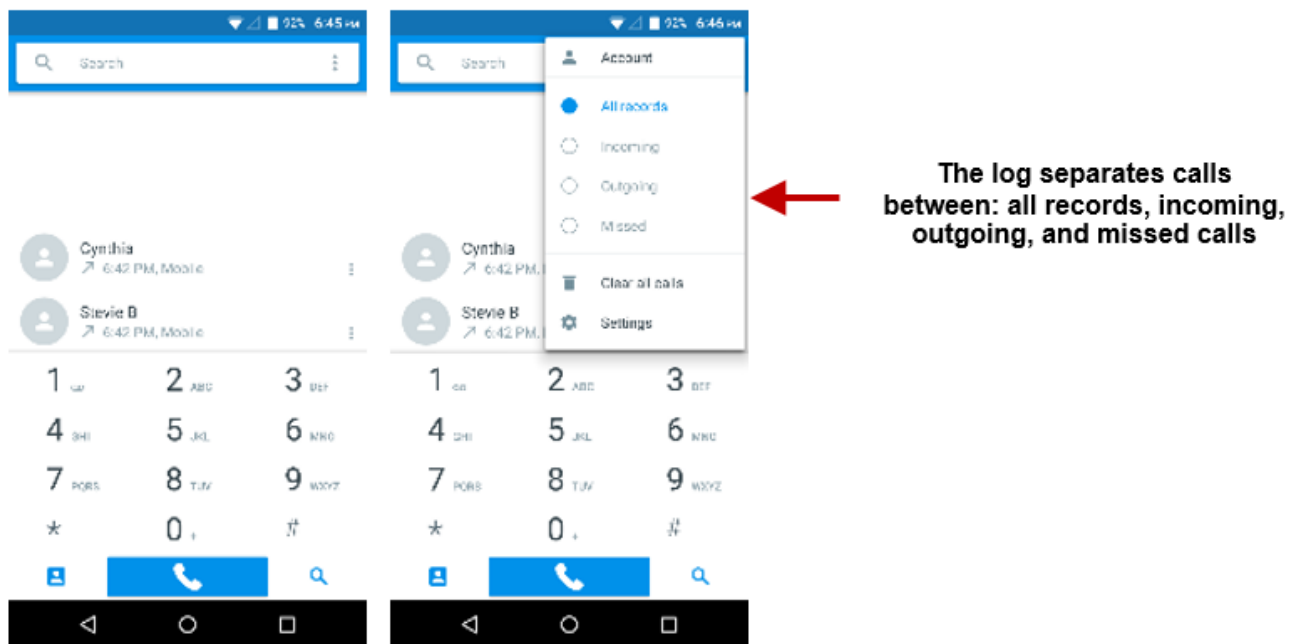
92% 6:45 PM

Search

Cynthia
6:42 PM, Mobile

Stevie B
6:42 PM, Mobile

1 ∞ 2 ABC 3 DEF
4 GHI 5 JKL 6 MNO
7 PQRS 8 TUV 9 WXYZ
* 0 + #

92% 6:46 PM

Search

Account
All records
Incoming
Outgoing
Missed
Clear all calls
Settings

Cynthia
6:42 PM

Stevie B
6:42 PM

1 ∞ 2 ABC 3 DEF
4 GHI 5 JKL 6 MNO
7 PQRS 8 TUV 9 WXYZ
* 0 + #

The log separates calls between: all records, incoming, outgoing, and missed calls